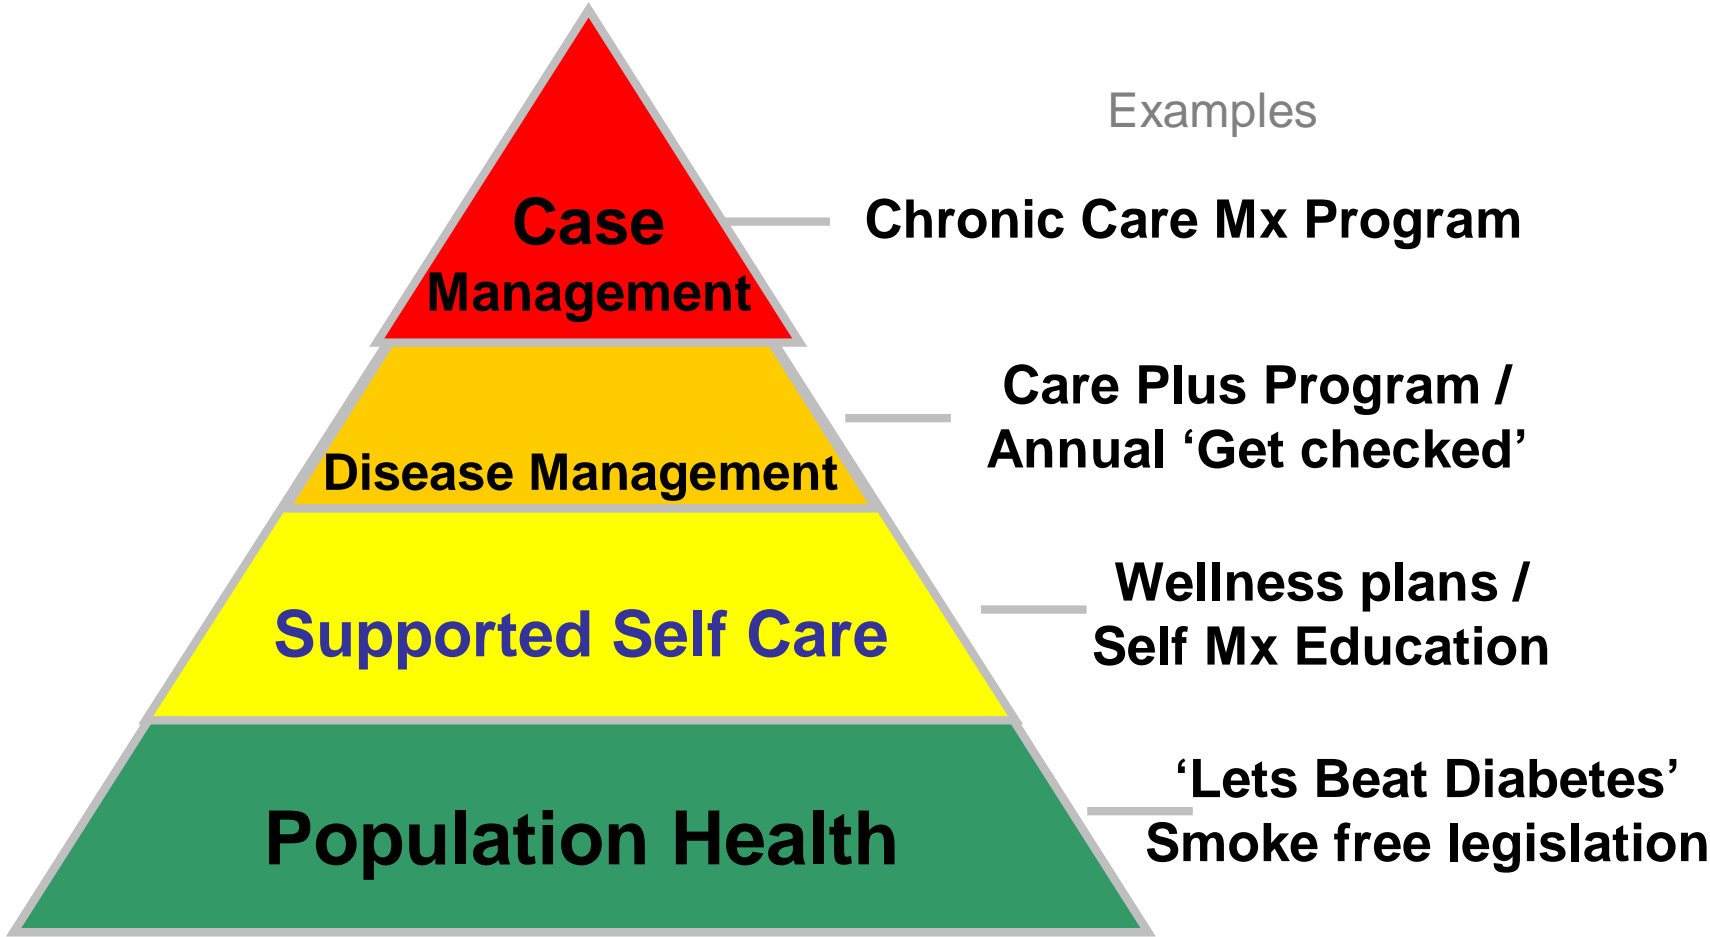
Examples

Case Management

Chronic Care Mx Program

Disease Management

Care Plus Program / Annual ‘Get checked’

Supported Self Care

Wellness plans / Self Mx Education

Population Health

‘Lets Beat Diabetes’ Smoke free legislation